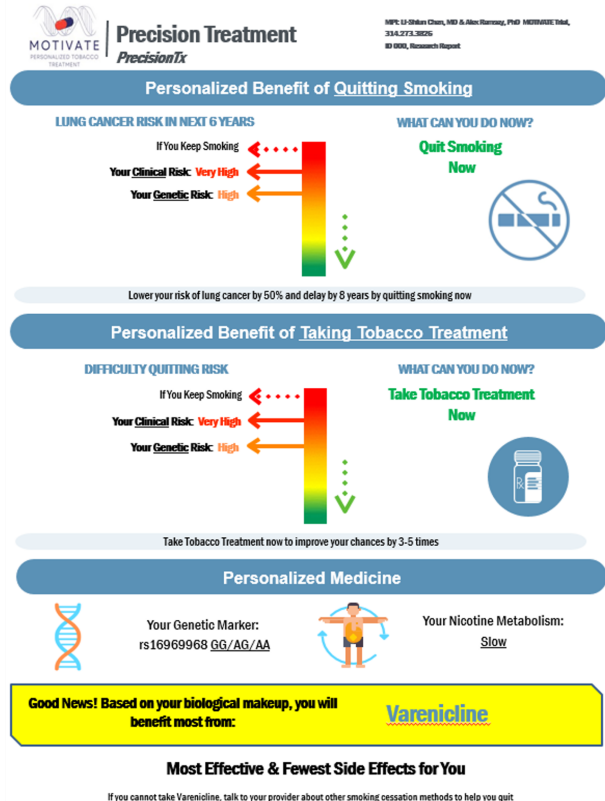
MOTIVATE
PERSONALIZED TOBACCO TREATMENT

Precision Treatment
PrecisionTx

MPI: Li-Shiun Chen, MD & Alex Ramsey, PhD MOTIVATE Trial, 314.273.3826
ID 000, Research Report

Personalized Benefit of Quitting Smoking

LUNG CANCER RISK IN NEXT 6 YEARS

If You Keep Smoking

Your Clinical Risk: Very High

Your Genetic Risk: High

WHAT CAN YOU DO NOW?

Quit Smoking Now

Lower your risk of lung cancer by 50% and delay by 8 years by quitting smoking now

Personalized Benefit of Taking Tobacco Treatment

DIFFICULTY QUITTING RISK

If You Keep Smoking

Your Clinical Risk: Very High

Your Genetic Risk: High

WHAT CAN YOU DO NOW?

Take Tobacco Treatment Now

Take Tobacco Treatment now to improve your chances by 3-5 times

Personalized Medicine

Your Genetic Marker:
rs16969968 GG/AG/AA

Your Nicotine Metabolism:
Slow

Good News! Based on your biological makeup, you will benefit most from:

Varenicline

Most Effective & Fewest Side Effects for You

If you cannot take Varenicline, talk to your provider about other smoking cessation methods to help you quit